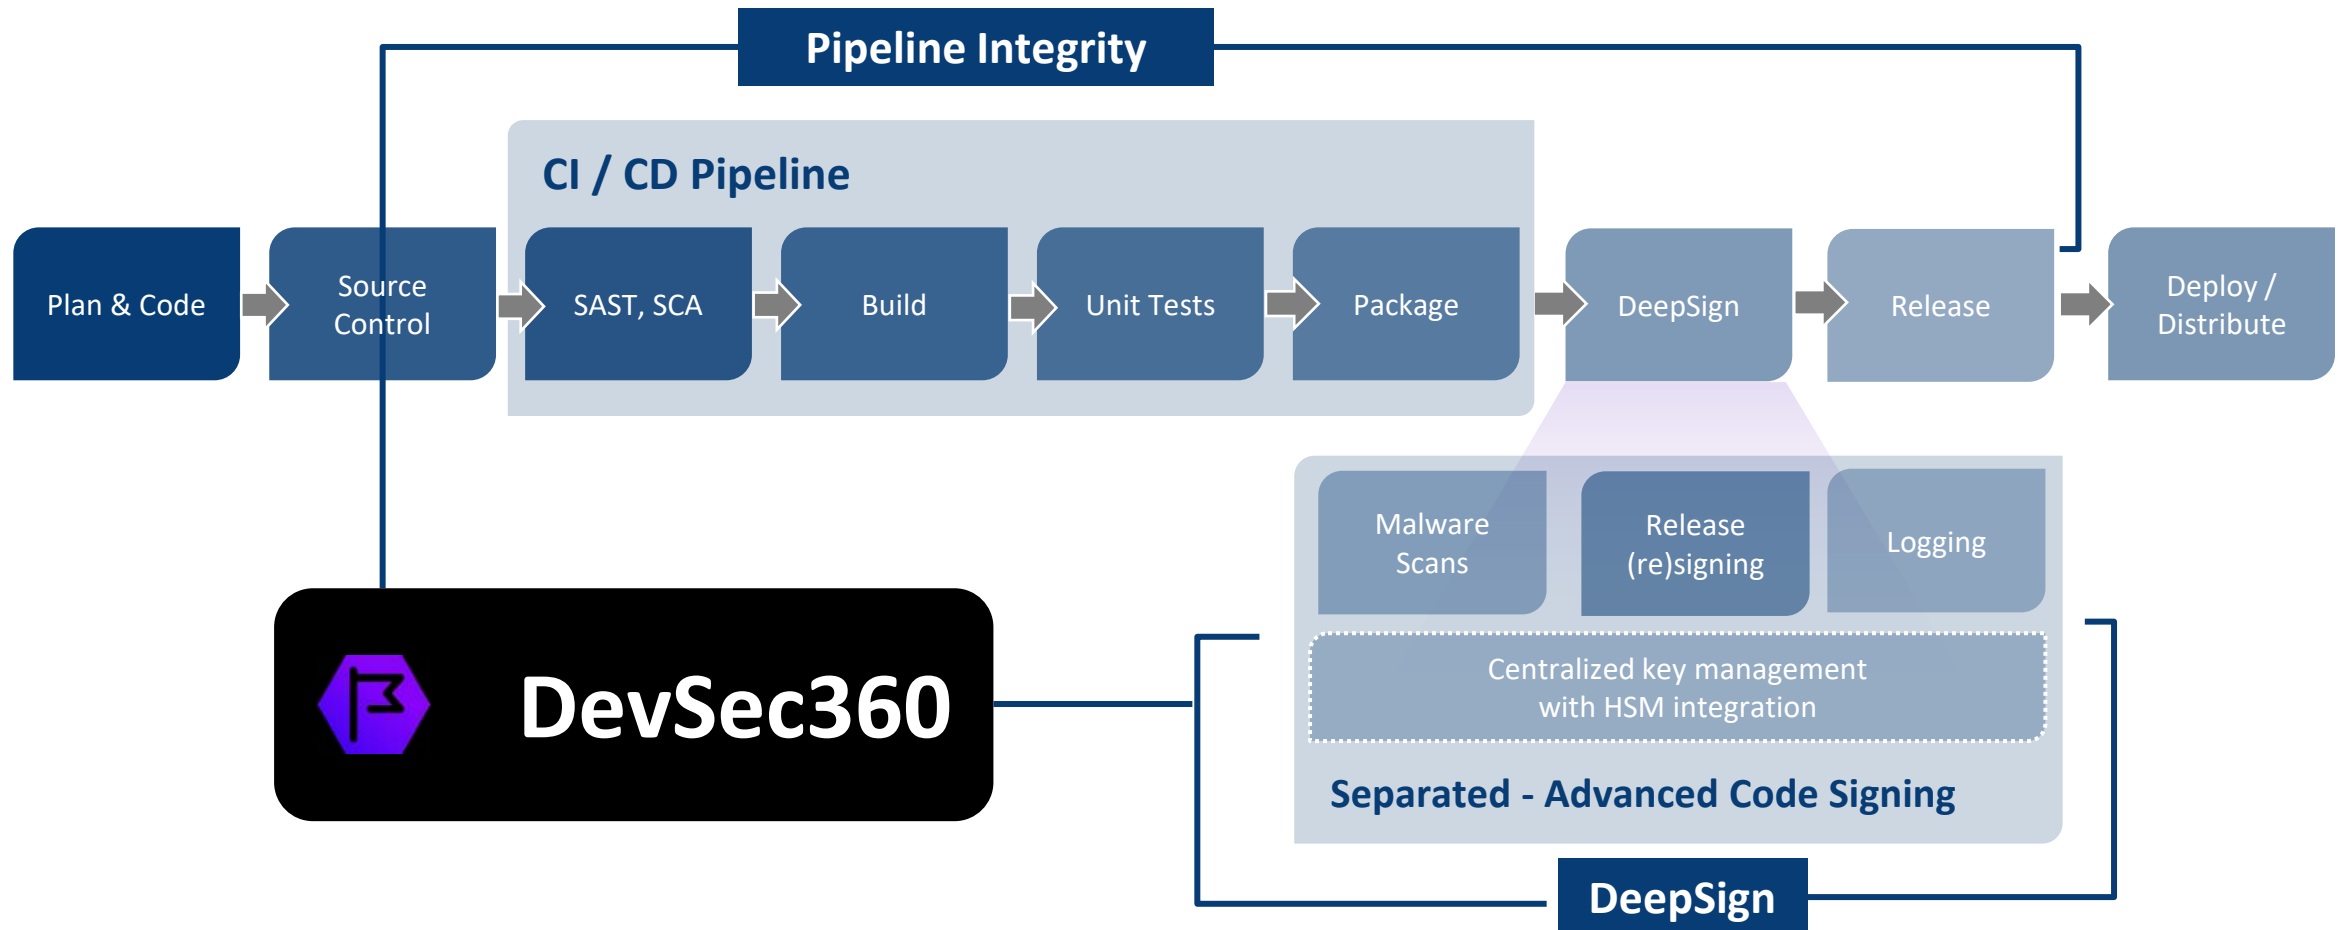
Pipeline Integrity

CI / CD Pipeline

Plan & Code

Source Control

SAST, SCA

Build

Unit Tests

Package

DeepSign

Release

Deploy / Distribute

Malware Scans

Release (re)signing

Logging

Centralized key management with HSM integration

Separated - Advanced Code Signing

DevSec360

DeepSign